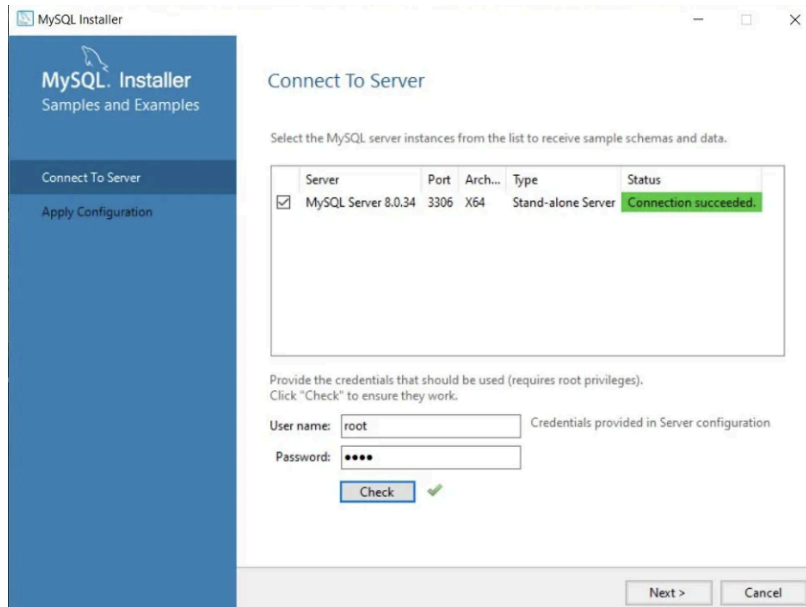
MySQL Installer

MySQL. Installer
Samples and Examples

Connect To Server
Apply Configuration

Connect To Server

Select the MySQL server instances from the list to receive sample schemas and data.

| | Server | Port | Arch... | Type | Status |
|---|---|---|---|---|---|
| ☑ | MySQL Server 8.0.34 | 3306 | X64 | Stand-alone Server | Connection succeeded. |

Provide the credentials that should be used (requires root privileges).
Click "Check" to ensure they work.

User name: root
Credentials provided in Server configuration

Password: ••••

Check

Next >
Cancel